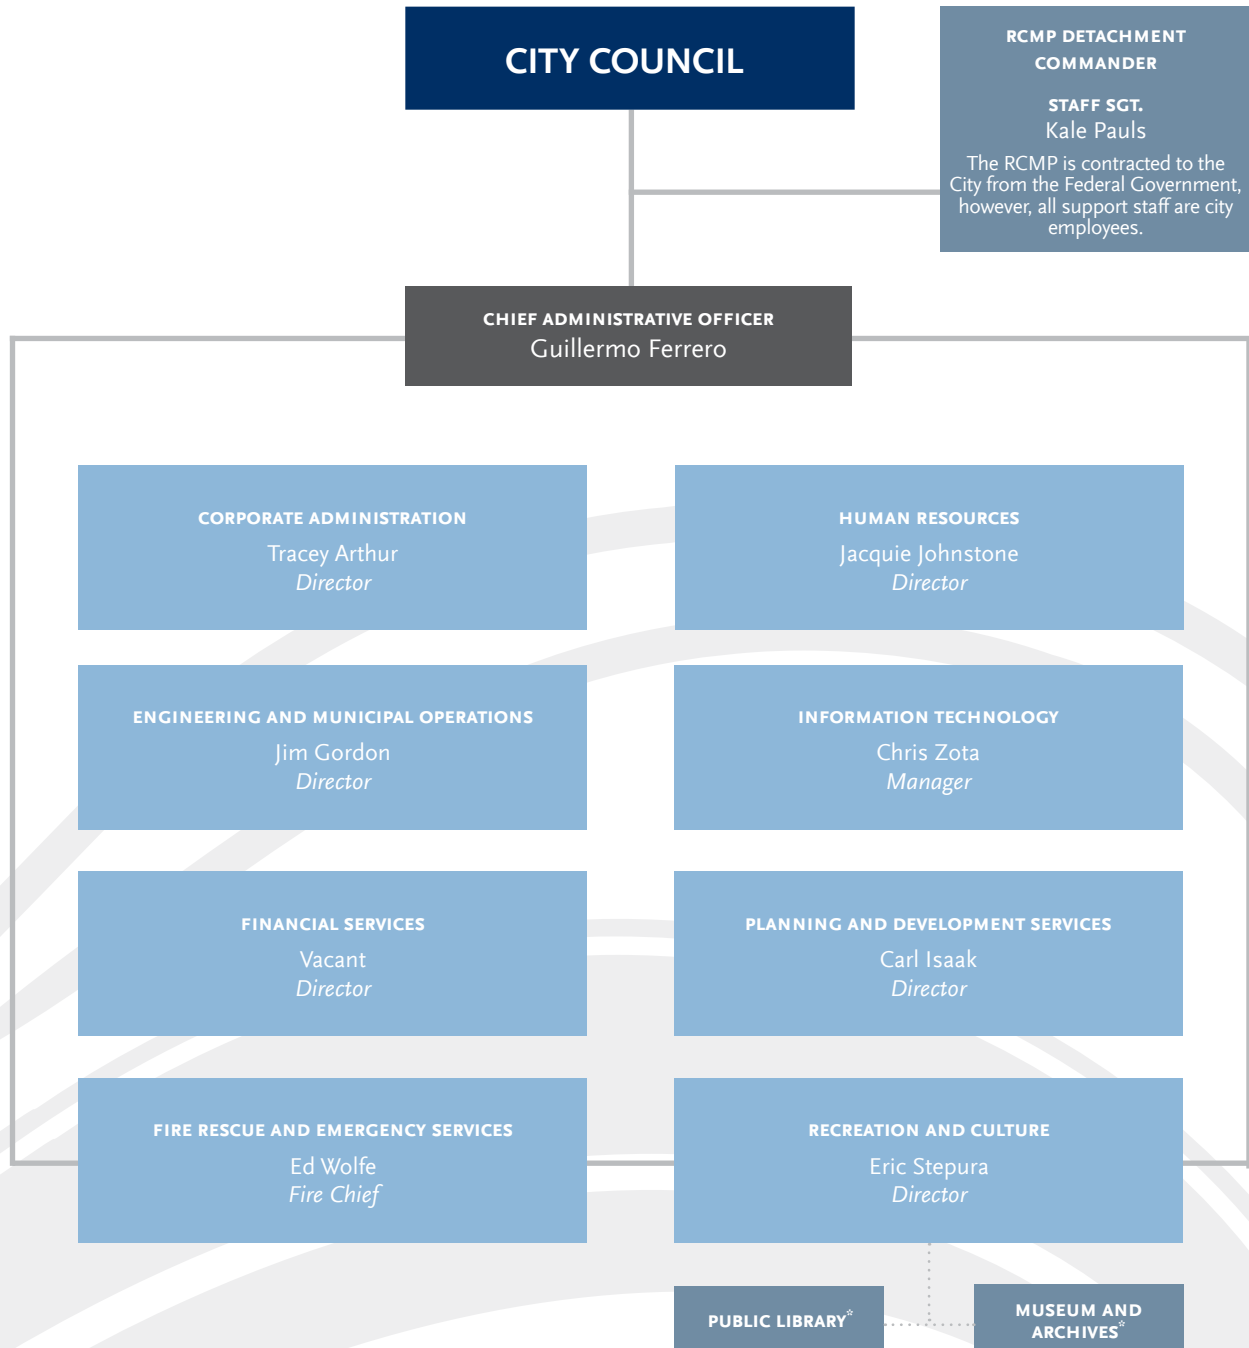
CITY COUNCIL

RCMP DETACHMENT COMMANDER

STAFF SGT.
Kale Pauls
The RCMP is contracted to the City from the Federal Government, however, all support staff are city employees.

CHIEF ADMINISTRATIVE OFFICER
Guillermo Ferrero

CORPORATE ADMINISTRATION
Tracey Arthur
*Director*

HUMAN RESOURCES
Jacquie Johnstone
*Director*

ENGINEERING AND MUNICIPAL OPERATIONS
Jim Gordon
*Director*

INFORMATION TECHNOLOGY
Chris Zota
*Manager*

FINANCIAL SERVICES
Vacant
*Director*

PLANNING AND DEVELOPMENT SERVICES
Carl Isaak
*Director*

FIRE RESCUE AND EMERGENCY SERVICES
Ed Wolfe
*Fire Chief*

RECREATION AND CULTURE
Eric Stepura
*Director*

PUBLIC LIBRARY*

MUSEUM AND ARCHIVES*